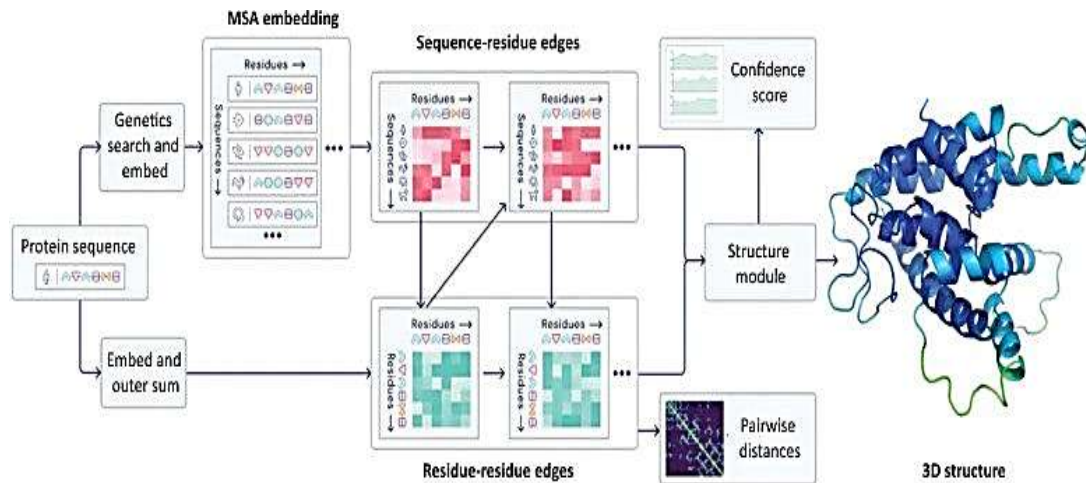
MSA embedding

Sequence-residue edges

Confidence score

Genetics search and embed

Residues →

Sequences →

Residues →

Sequences →

Residues →

Sequences →

•••

•••

•••

Protein sequence

Structure module

Residues →

Residues →

Residues →

Residues →

Embed and outer sum

•••

Pairwise distances

Residue-residue edges

3D structure